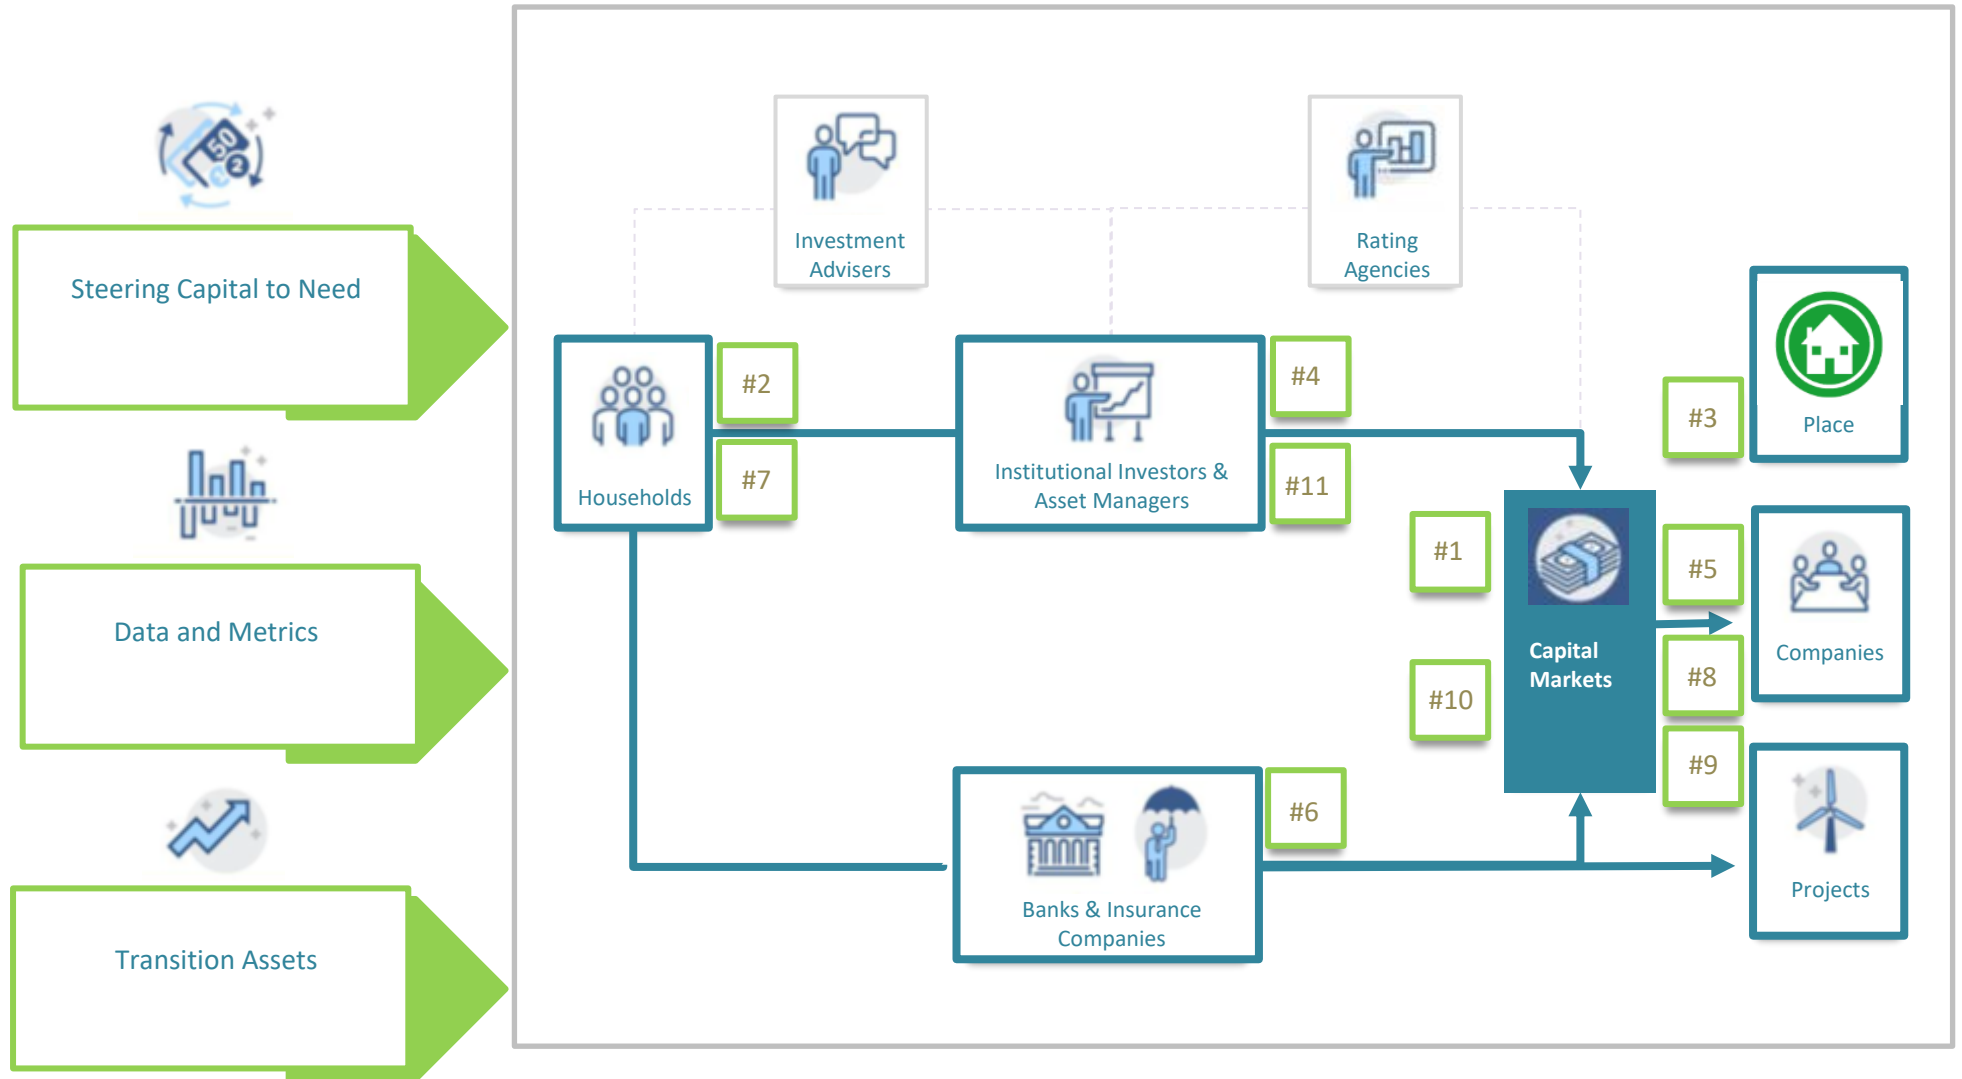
Steering Capital to Need

Data and Metrics

Transition Assets

Investment Advisers

Rating Agencies

Households

#2

#7

Institutional Investors & Asset Managers

#4

#11

#3

Place

#1

#10

Capital Markets

#5

#8

#9

Companies

Projects

Banks & Insurance Companies

#6